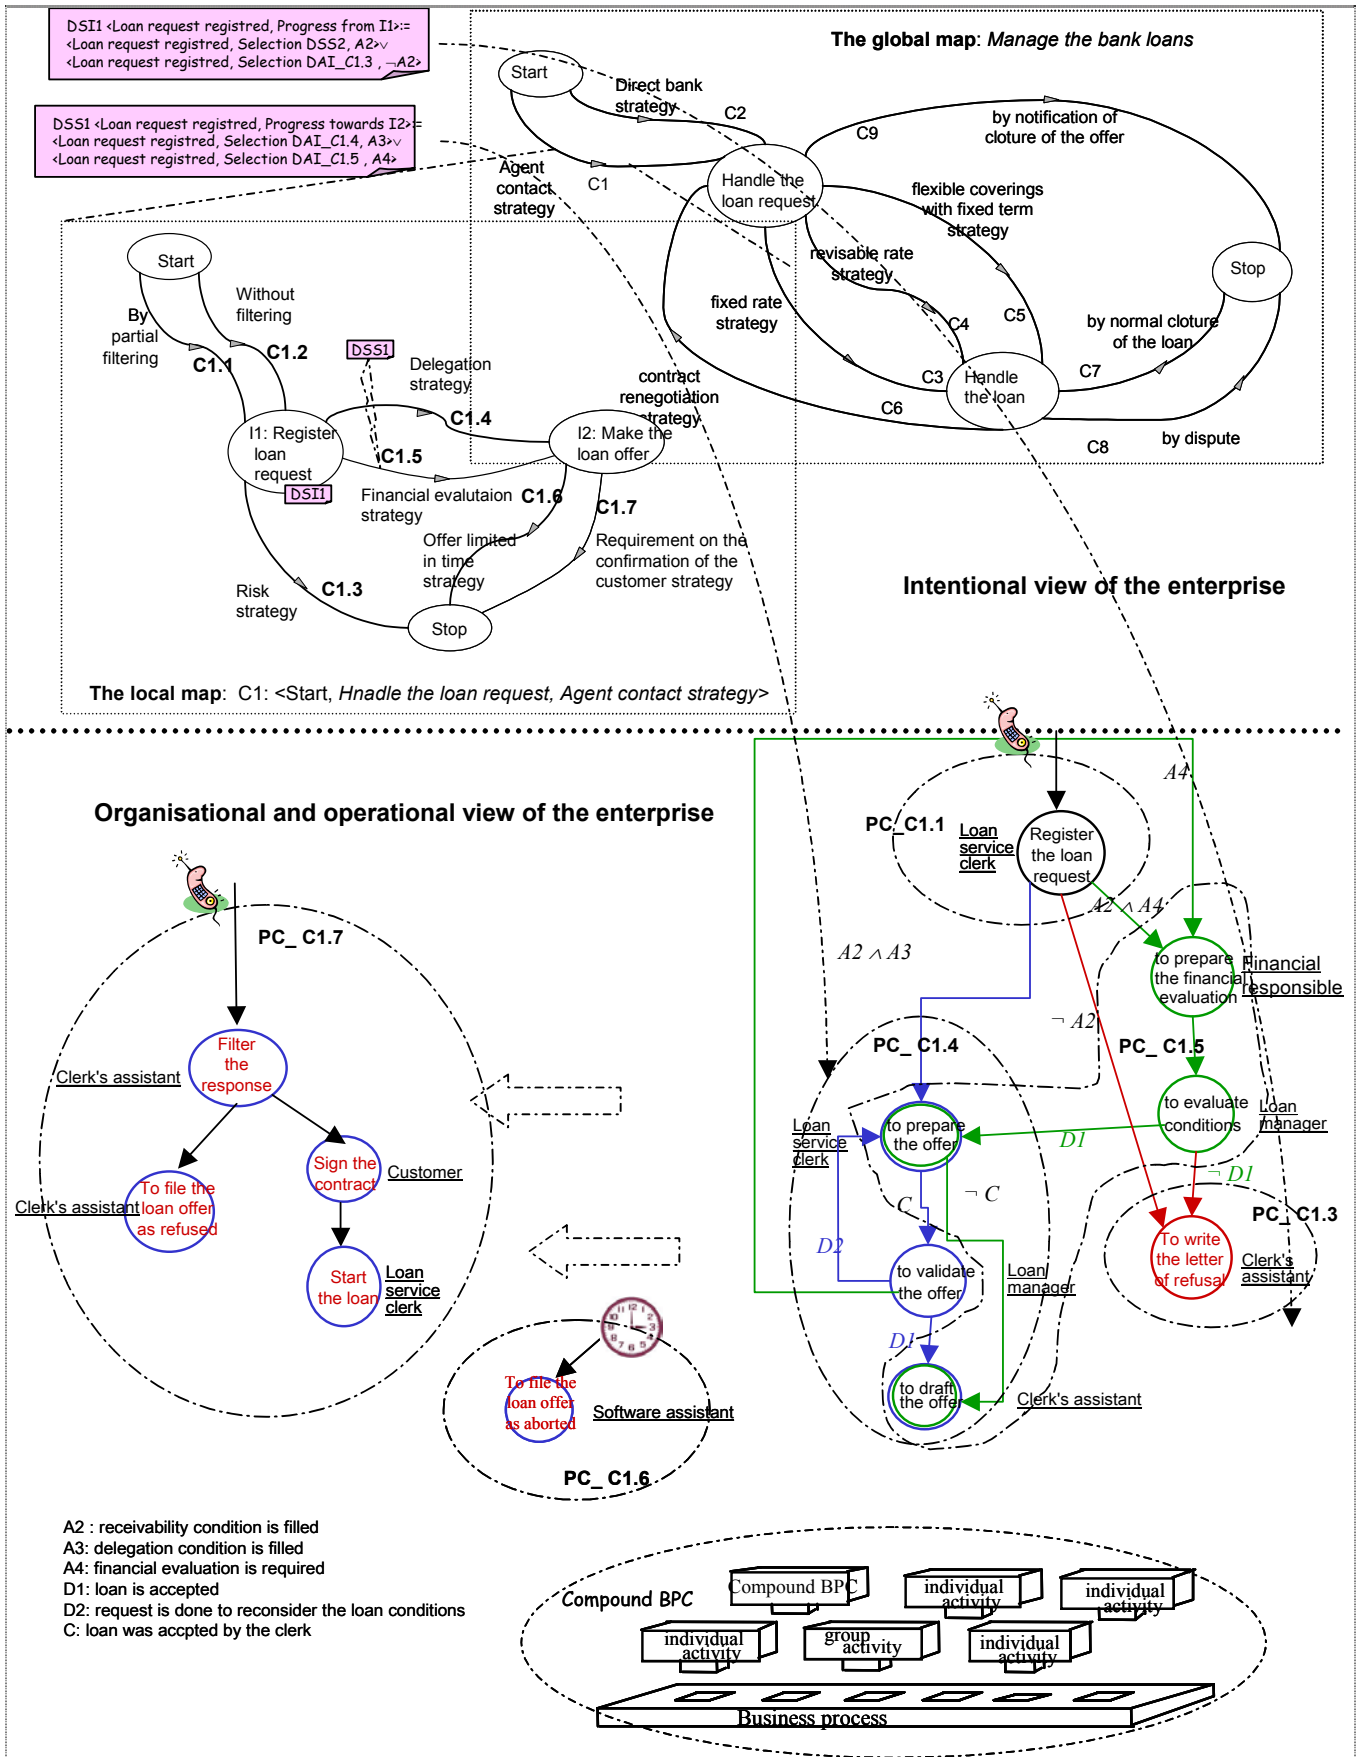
DSI1 <Loan request registred, Progress from I1>:= <Loan request registred, Selection DSS2, A2>∨ <Loan request registred, Selection DAI_C1.3 , ¬A2>

DSS1 <Loan request registred, Progress towards I2>:= <Loan request registred, Selection DAI_C1.4, A3>∨ <Loan request registred, Selection DAI_C1.5 , A4>

The global map: Manage the bank loans

Start
Direct bank strategy
C2
Agent contact strategy
C1
Handle the loan request
C9
by notification of cloture of the offer
flexible coverings with fixed term strategy
revisable rate strategy
fixed rate strategy
contract renegotiation strategy
C4
C5
Stop
by normal cloture of the loan
C3
Handle the loan
C7
C6
C8
by dispute

Start
Without filtering
By partial filtering
C1.1
C1.2
DSS1
Delegation strategy
C1.4
I1: Register loan request
C1.5
I2: Make the loan offer
DSI1
Financial evalutaion strategy
C1.6
C1.7
Offer limited in time strategy
Requirement on the confirmation of the customer strategy
Risk strategy
C1.3
Stop

Intentional view of the enterprise

The local map: C1: <Start, Hnadle the loan request, Agent contact strategy>

Organisational and operational view of the enterprise

PC_ C1.7
Filter the response
Clerk's assistant
Sign the contract
Customer
To file the loan offer as refused
Clerk's assistant
Start the loan
Loan service clerk

To file the loan offer as aborted
Software assistant
PC_ C1.6

A4
PC_C1.1
Loan service clerk
Register the loan request
A2 ∧ A4
A2 ∧ A3
to prepare the financial evaluation
Financial responsible
¬ A2
PC_ C1.4
PC_ C1.5
Loan service clerk
to prepare the offer
to evaluate conditions
Loan manager
D1
¬ D1
¬ C
C
PC_ C1.3
D2
to validate the offer
Loan manager
To write the letter of refusal
Clerk's assistant
D1
to draft the offer
Clerk's assistant

A2 : receivability condition is filled
A3: delegation condition is filled
A4: financial evaluation is required
D1: loan is accepted
D2: request is done to reconsider the loan conditions
C: loan was accpted by the clerk

Compound BPC
Compound BPC
individual activity
individual activity
individual activity
group activity
individual activity
Business process